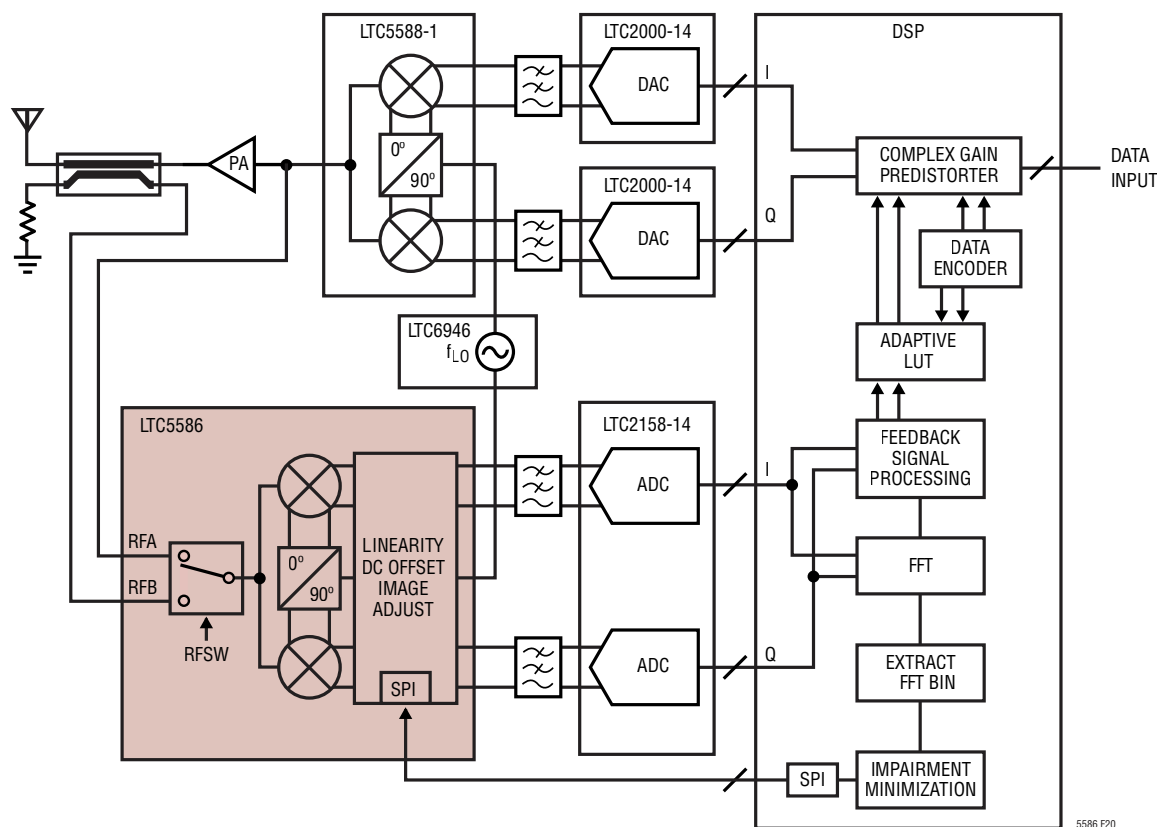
LTC5588-1

$0^o$

$90^o$

PA

LTC2000-14

DAC

LTC2000-14

DAC

DSP

I

Q

COMPLEX GAIN PREDISTORTER

DATA INPUT

DATA ENCODER

ADAPTIVE LUT

LTC6946 $f_{LO}$

LTC5586

RFA

RFB

RFSW

$0^o$

$90^o$

LINEARITY DC OFFSET IMAGE ADJUST

SPI

LTC2158-14

ADC

ADC

I

Q

FEEDBACK SIGNAL PROCESSING

FFT

EXTRACT FFT BIN

SPI

IMPAIRMENT MINIMIZATION

5586 F20